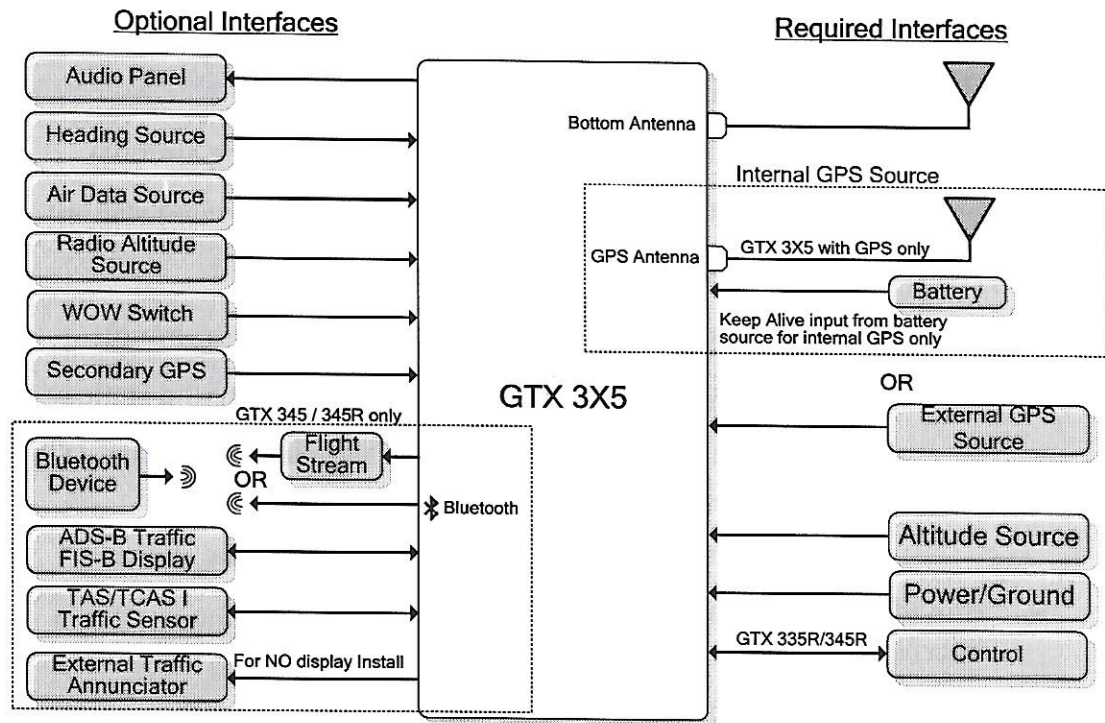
Optional Interfaces

Required Interfaces

Audio Panel

Heading Source

Air Data Source

Radio Altitude Source

WOW Switch

Secondary GPS

GTX 345 / 345R only

Bluetooth Device

Flight Stream

OR

Bluetooth

ADS-B Traffic FIS-B Display

TAS/TCAS I Traffic Sensor

External Traffic Annunciator

For NO display Install

GTX 3X5

Bottom Antenna

Internal GPS Source

GPS Antenna

GTX 3X5 with GPS only

Battery

Keep Alive input from battery source for internal GPS only

OR

External GPS Source

Altitude Source

Power/Ground

GTX 335R/345R

Control